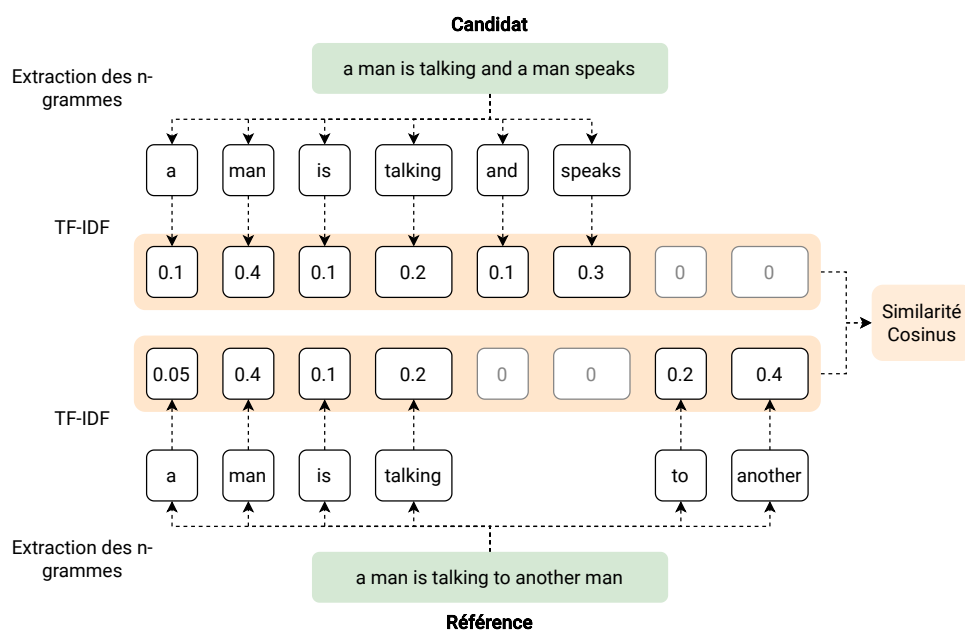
Candidat

Extraction des n-grammes

a man is talking and a man speaks

a

man

is

talking

and

speaks

TF-IDF

0.1

0.4

0.1

0.2

0.1

0.3

0

0

Similarité Cosinus

0.05

0.4

0.1

0.2

0

0

0.2

0.4

TF-IDF

a

man

is

talking

to

another

Extraction des n-grammes

a man is talking to another man

Référence